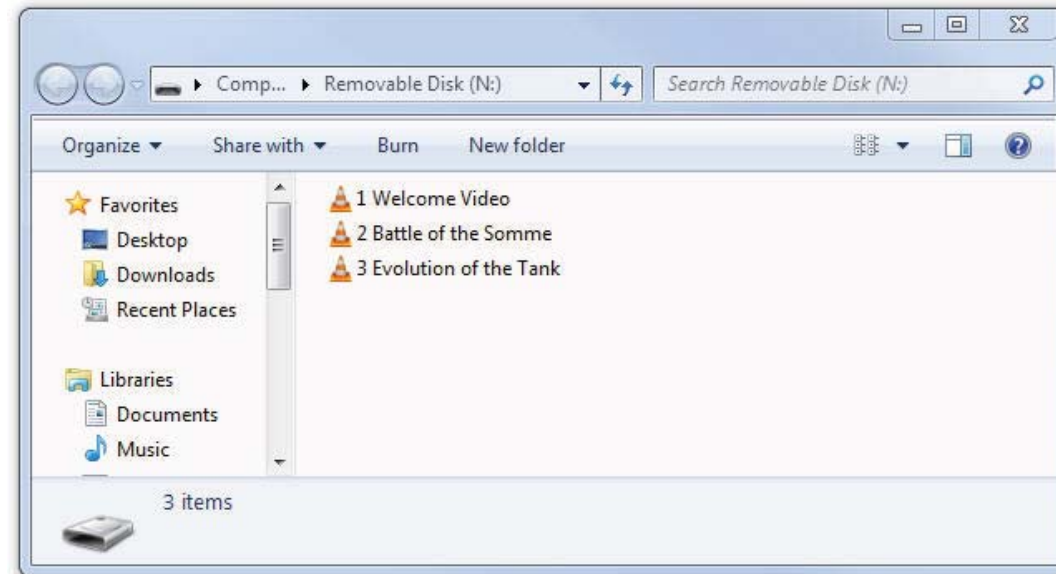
Comp... ▸ Removable Disk (N:)

Search Removable Disk (N:)

Organize ▾ Share with ▾ Burn New folder

Favorites
Desktop
Downloads
Recent Places

Libraries
Documents
Music

1 Welcome Video
2 Battle of the Somme
3 Evolution of the Tank

3 items